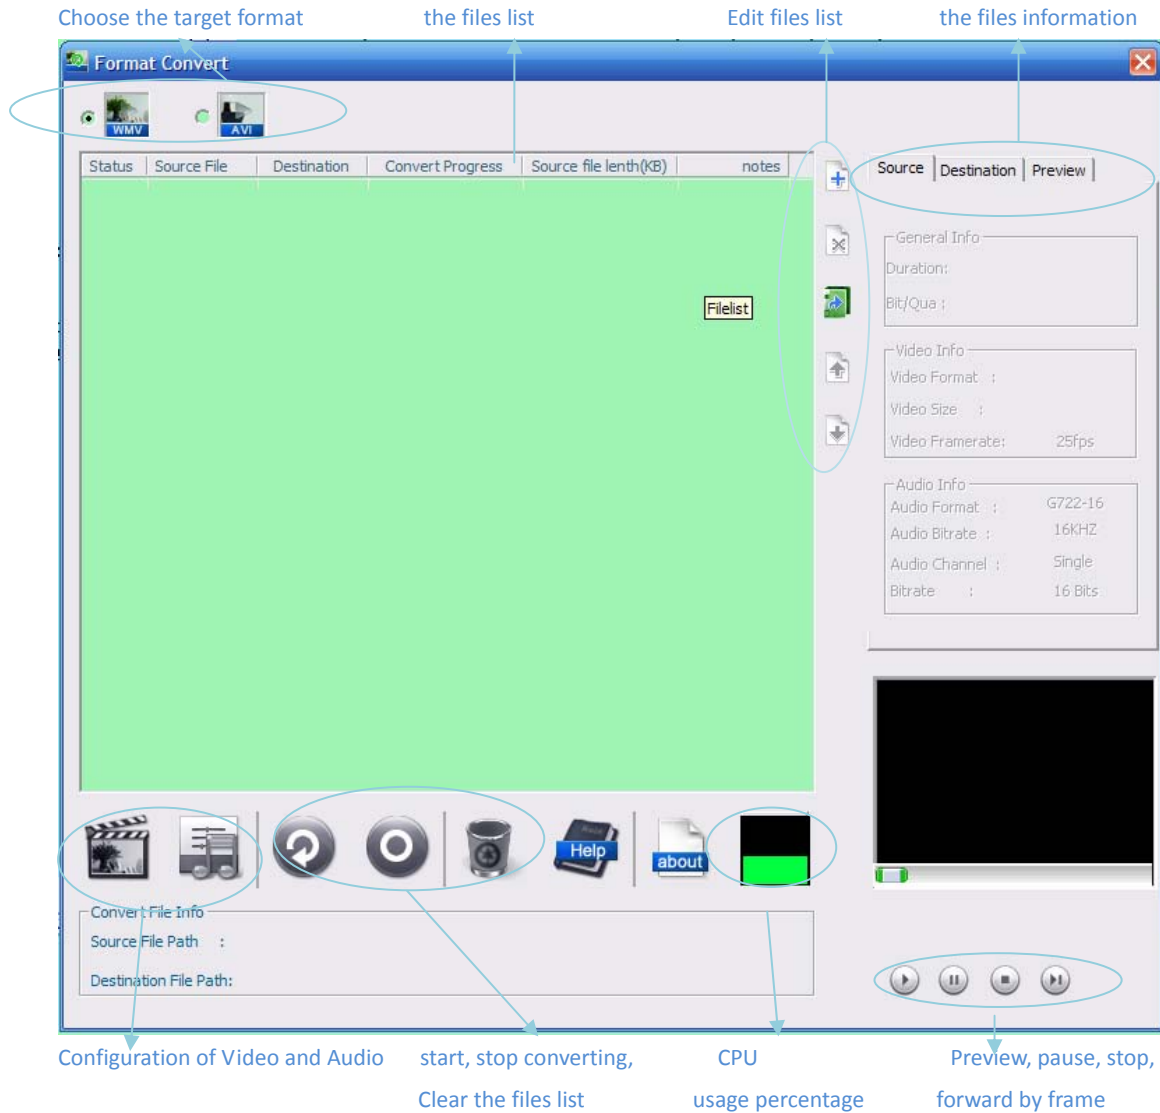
Choose the target format the files list Edit files list the files information

Format Convert

WMV AVI

| Status | Source File | Destination | Convert Progress | Source file lenth(KB) | notes |
|---|---|---|---|---|---|

Filelist

Source Destination Preview

General Info
Duration:
Bit/Qua :

Video Info
Video Format :
Video Size :
Video Framerate: 25fps

Audio Info
Audio Format : G722-16
Audio Bitrate : 16KHZ
Audio Channel : Single
Bitrate : 16 Bits

Help about

Convert File Info
Source File Path :
Destination File Path:

Configuration of Video and Audio start, stop converting, Clear the files list CPU usage percentage Preview, pause, stop, forward by frame